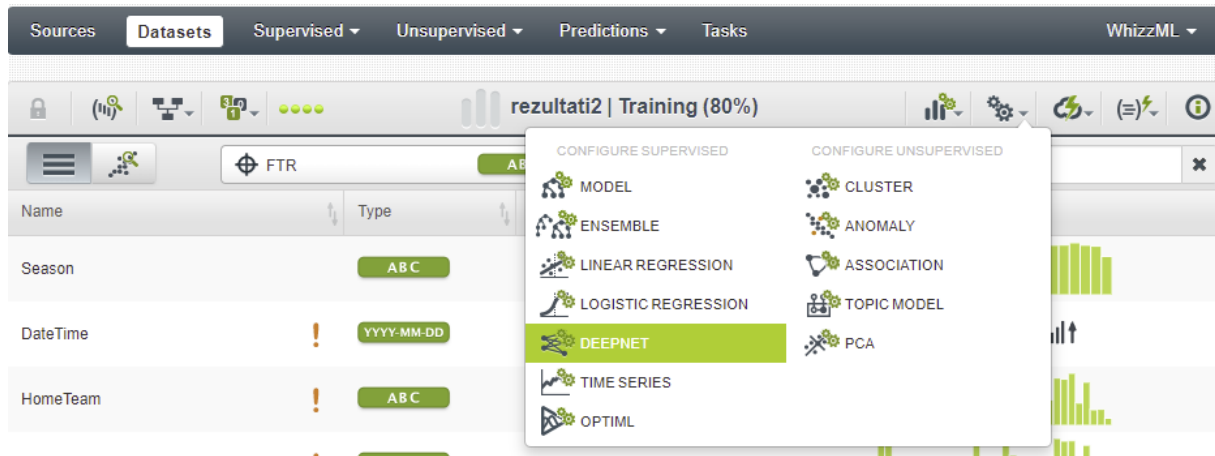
Sources Datasets Supervised ▾ Unsupervised ▾ Predictions ▾ Tasks WhizzML ▾

rezultati2 | Training (80%)

FTR AB

Name Type

Season ABC

DateTime ! YYYY-MM-DD

HomeTeam ! ABC

CONFIGURE SUPERVISED
MODEL
ENSEMBLE
LINEAR REGRESSION
LOGISTIC REGRESSION
DEEPNET
TIME SERIES
OPTIML

CONFIGURE UNSUPERVISED
CLUSTER
ANOMALY
ASSOCIATION
TOPIC MODEL
PCA